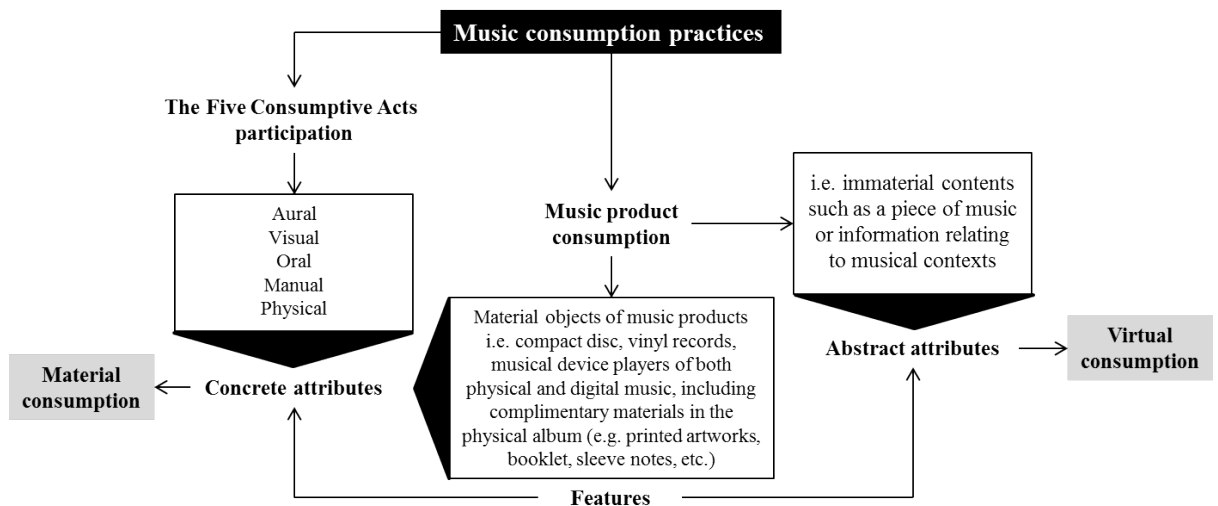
Music consumption practices

The Five Consumptive Acts participation

Aural
Visual
Oral
Manual
Physical

Music product consumption

i.e. immaterial contents such as a piece of music or information relating to musical contexts

Material objects of music products i.e. compact disc, vinyl records, musical device players of both physical and digital music, including complimentary materials in the physical album (e.g. printed artworks, booklet, sleeve notes, etc.)

Material consumption

Concrete attributes

Abstract attributes

Virtual consumption

Features